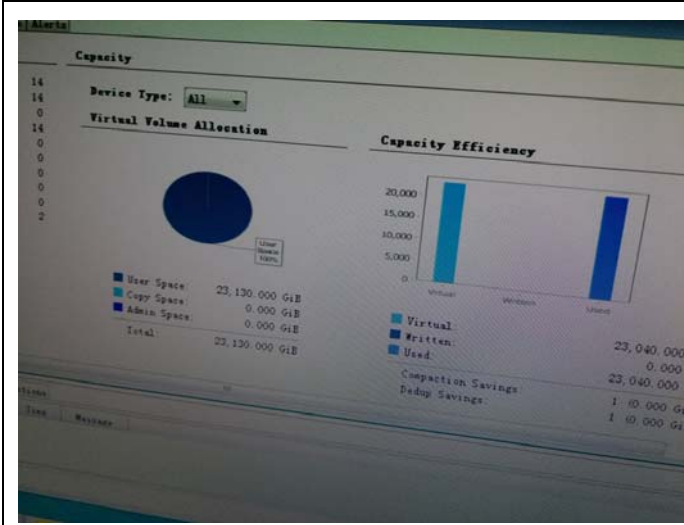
Alerts

Capacity

14
14
0
14
0
0
0
0
0
2

Device Type: All

Virtual Volume Allocation

User Space 100%

User Space: 23,130.000 GiB
Copy Space: 0.000 GiB
Admin Space: 0.000 GiB
Total: 23,130.000 GiB

Capacity Efficiency

20,000
15,000
10,000
5,000
0

Virtual
Written
Used

Virtual:
Written:
Used:

23,040.000
0.000
23,040.000

Compaction Savings: 1.00.000 G
Dedup Savings: 1.00.000 G

Type Message